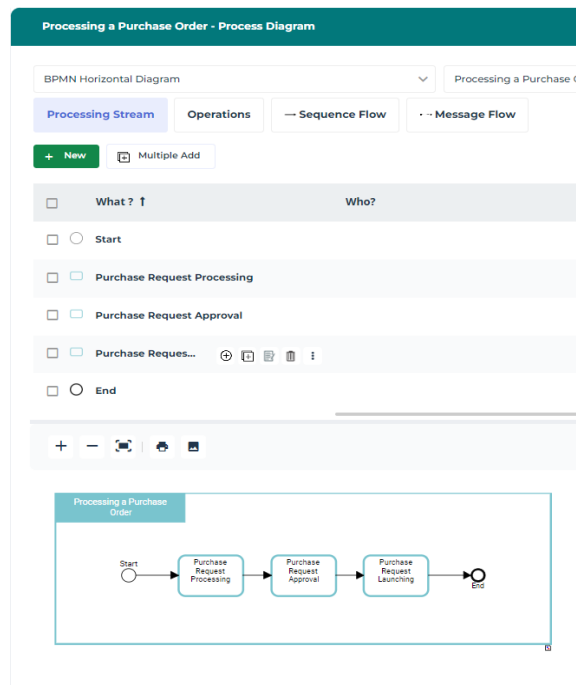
Processing a Purchase Order - Process Diagram

BPMN Horizontal Diagram

Processing a Purchase C

Processing Stream

Operations

→ Sequence Flow

→ Message Flow

+ New

Multiple Add

| | What ? ↑ | Who? |
|---|---|---|
| | Start | |
| | Purchase Request Processing | |
| | Purchase Request Approval | |
| | Purchase Reques... | |
| | End | |

Processing a Purchase Order

Start

Purchase Request Processing

Purchase Request Approval

Purchase Request Launching

End